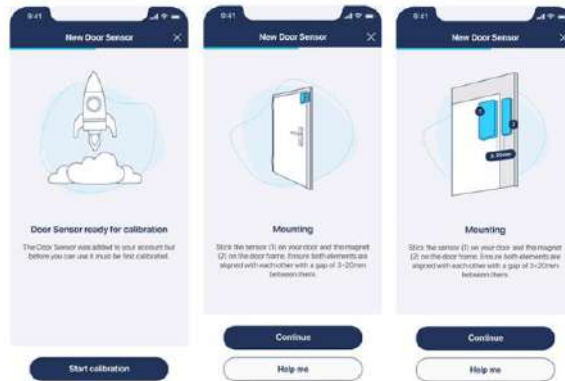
9:41

New Door Sensor

Door Sensor ready for calibration

The Door Sensor was added to your account but before you can use it it must be first calibrated.

Start calibration

9:41

New Door Sensor

Mounting

Stick the sensor (1) on your door and the magnet (2) on the door frame. Ensure both elements are aligned with each other with a gap of 3-20mm between them.

Continue

Help me

9:41

New Door Sensor

3-20mm

Mounting

Stick the sensor (1) on your door and the magnet (2) on the door frame. Ensure both elements are aligned with each other with a gap of 3-20mm between them.

Continue

Help me